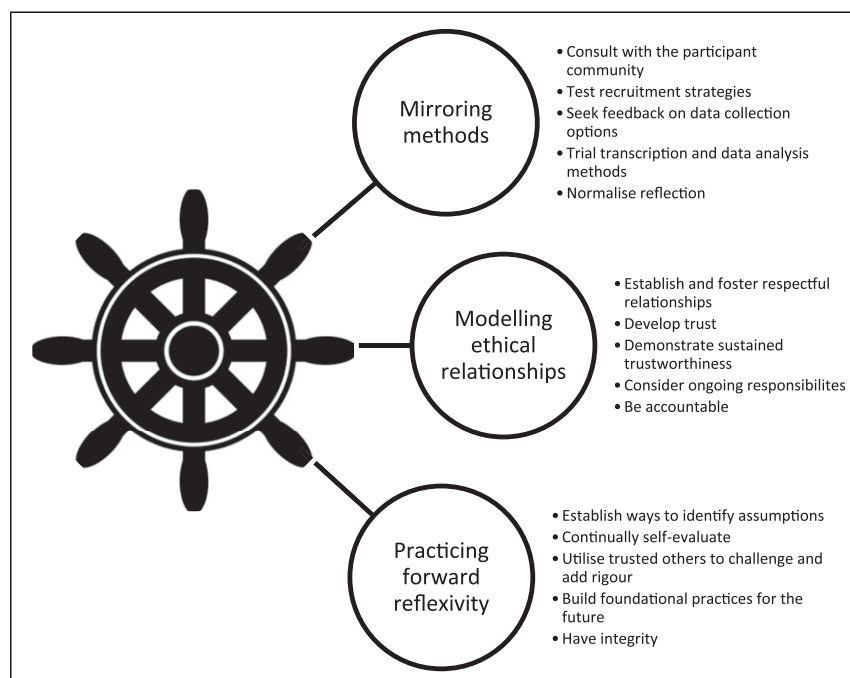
Mirroring methods

• Consult with the participant community
• Test recruitment strategies
• Seek feedback on data collection options
• Trial transcription and data analysis methods
• Normalise reflection

Modelling ethical relationships

• Establish and foster respectful relationships
• Develop trust
• Demonstrate sustained trustworthiness
• Consider ongoing responsibilites
• Be accountable

Practicing forward reflexivity

• Establish ways to identify assumptions
• Continually self-evaluate
• Utilise trusted others to challenge and add rigour
• Build foundational practices for the future
• Have integrity